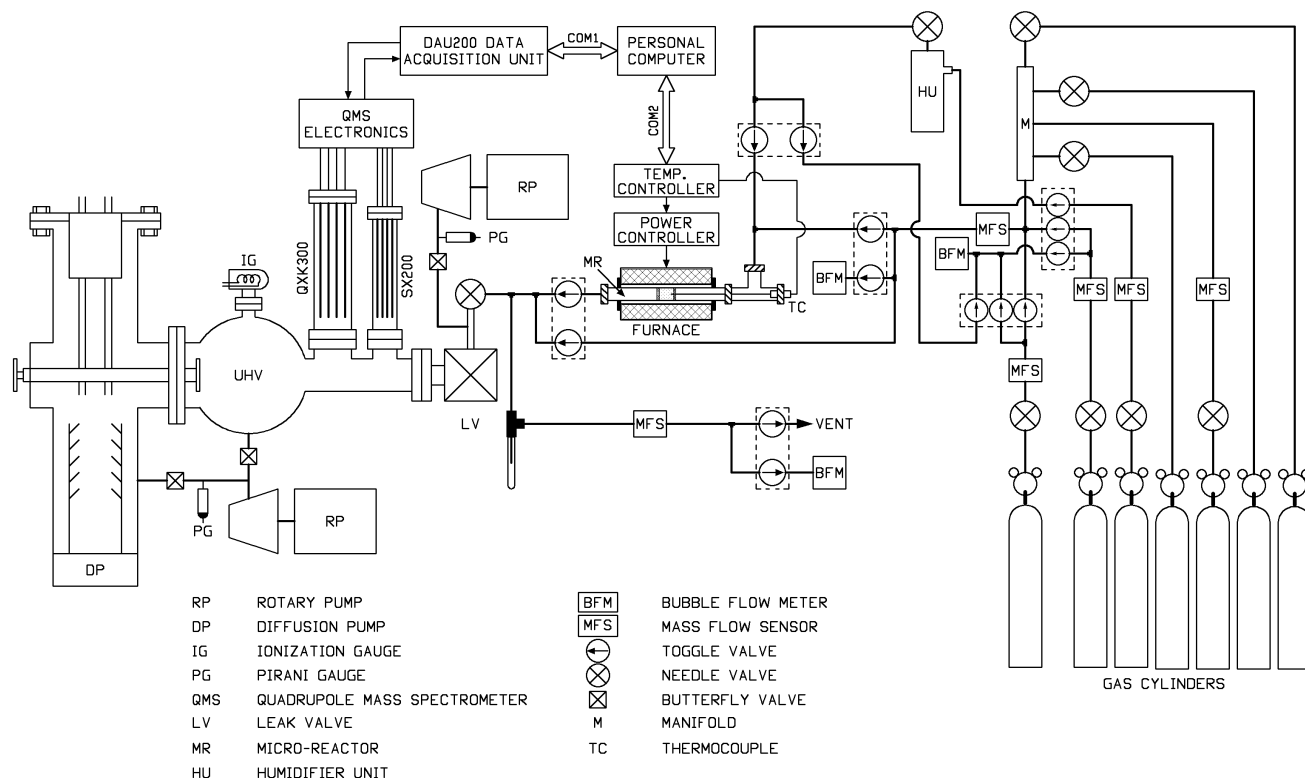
DAU200 DATA ACQUISITION UNIT

COM1

PERSONAL COMPUTER

COM2

QMS ELECTRONICS

QXK300

SX200

RP

PG

TEMP. CONTROLLER

POWER CONTROLLER

MR

FURNACE

TC

BFM

HU

M

MFS

BFM

MFS

MFS

MFS

MFS

IG

UHV

LV

MFS

VENT

BFM

PG

RP

DP

RP ROTARY PUMP
DP DIFFUSION PUMP
IG IONIZATION GAUGE
PG PIRANI GAUGE
QMS QUADRUPOLE MASS SPECTROMETER
LV LEAK VALVE
MR MICRO-REACTOR
HU HUMIDIFIER UNIT

BFM BUBBLE FLOW METER
MFS MASS FLOW SENSOR
TOGGLE VALVE
NEEDLE VALVE
BUTTERFLY VALVE
M MANIFOLD
TC THERMOCOUPLE

GAS CYLINDERS